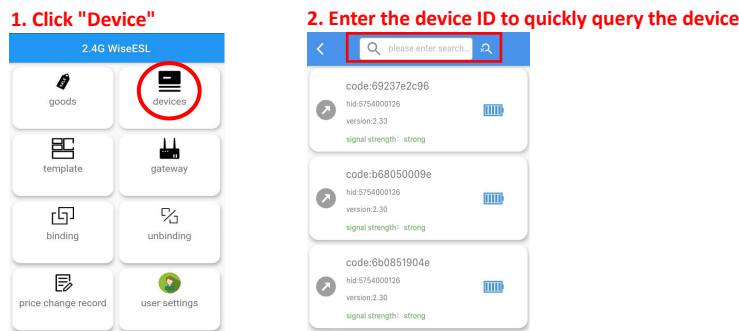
1. Click "Device"

2.4G WiseESL

goods

devices

template

gateway

binding

unbinding

price change record

user settings

2. Enter the device ID to quickly query the device

please enter search...

code:69237e2c96
hid:5754000126
version:2.33
signal strength: strong

code:b68050009e
hid:5754000126
version:2.30
signal strength: strong

code:6b0851904e
hid:5754000126
version:2.30
signal strength: strong